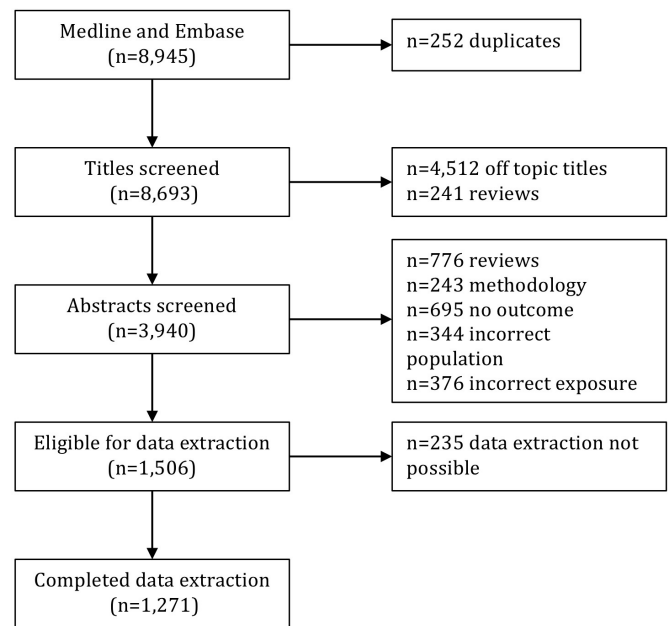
Medline and Embase
(n=8,945)

n=252 duplicates

Titles screened
(n=8,693)

n=4,512 off topic titles
n=241 reviews

Abstracts screened
(n=3,940)

n=776 reviews
n=243 methodology
n=695 no outcome
n=344 incorrect population
n=376 incorrect exposure

Eligible for data extraction
(n=1,506)

n=235 data extraction not possible

Completed data extraction
(n=1,271)